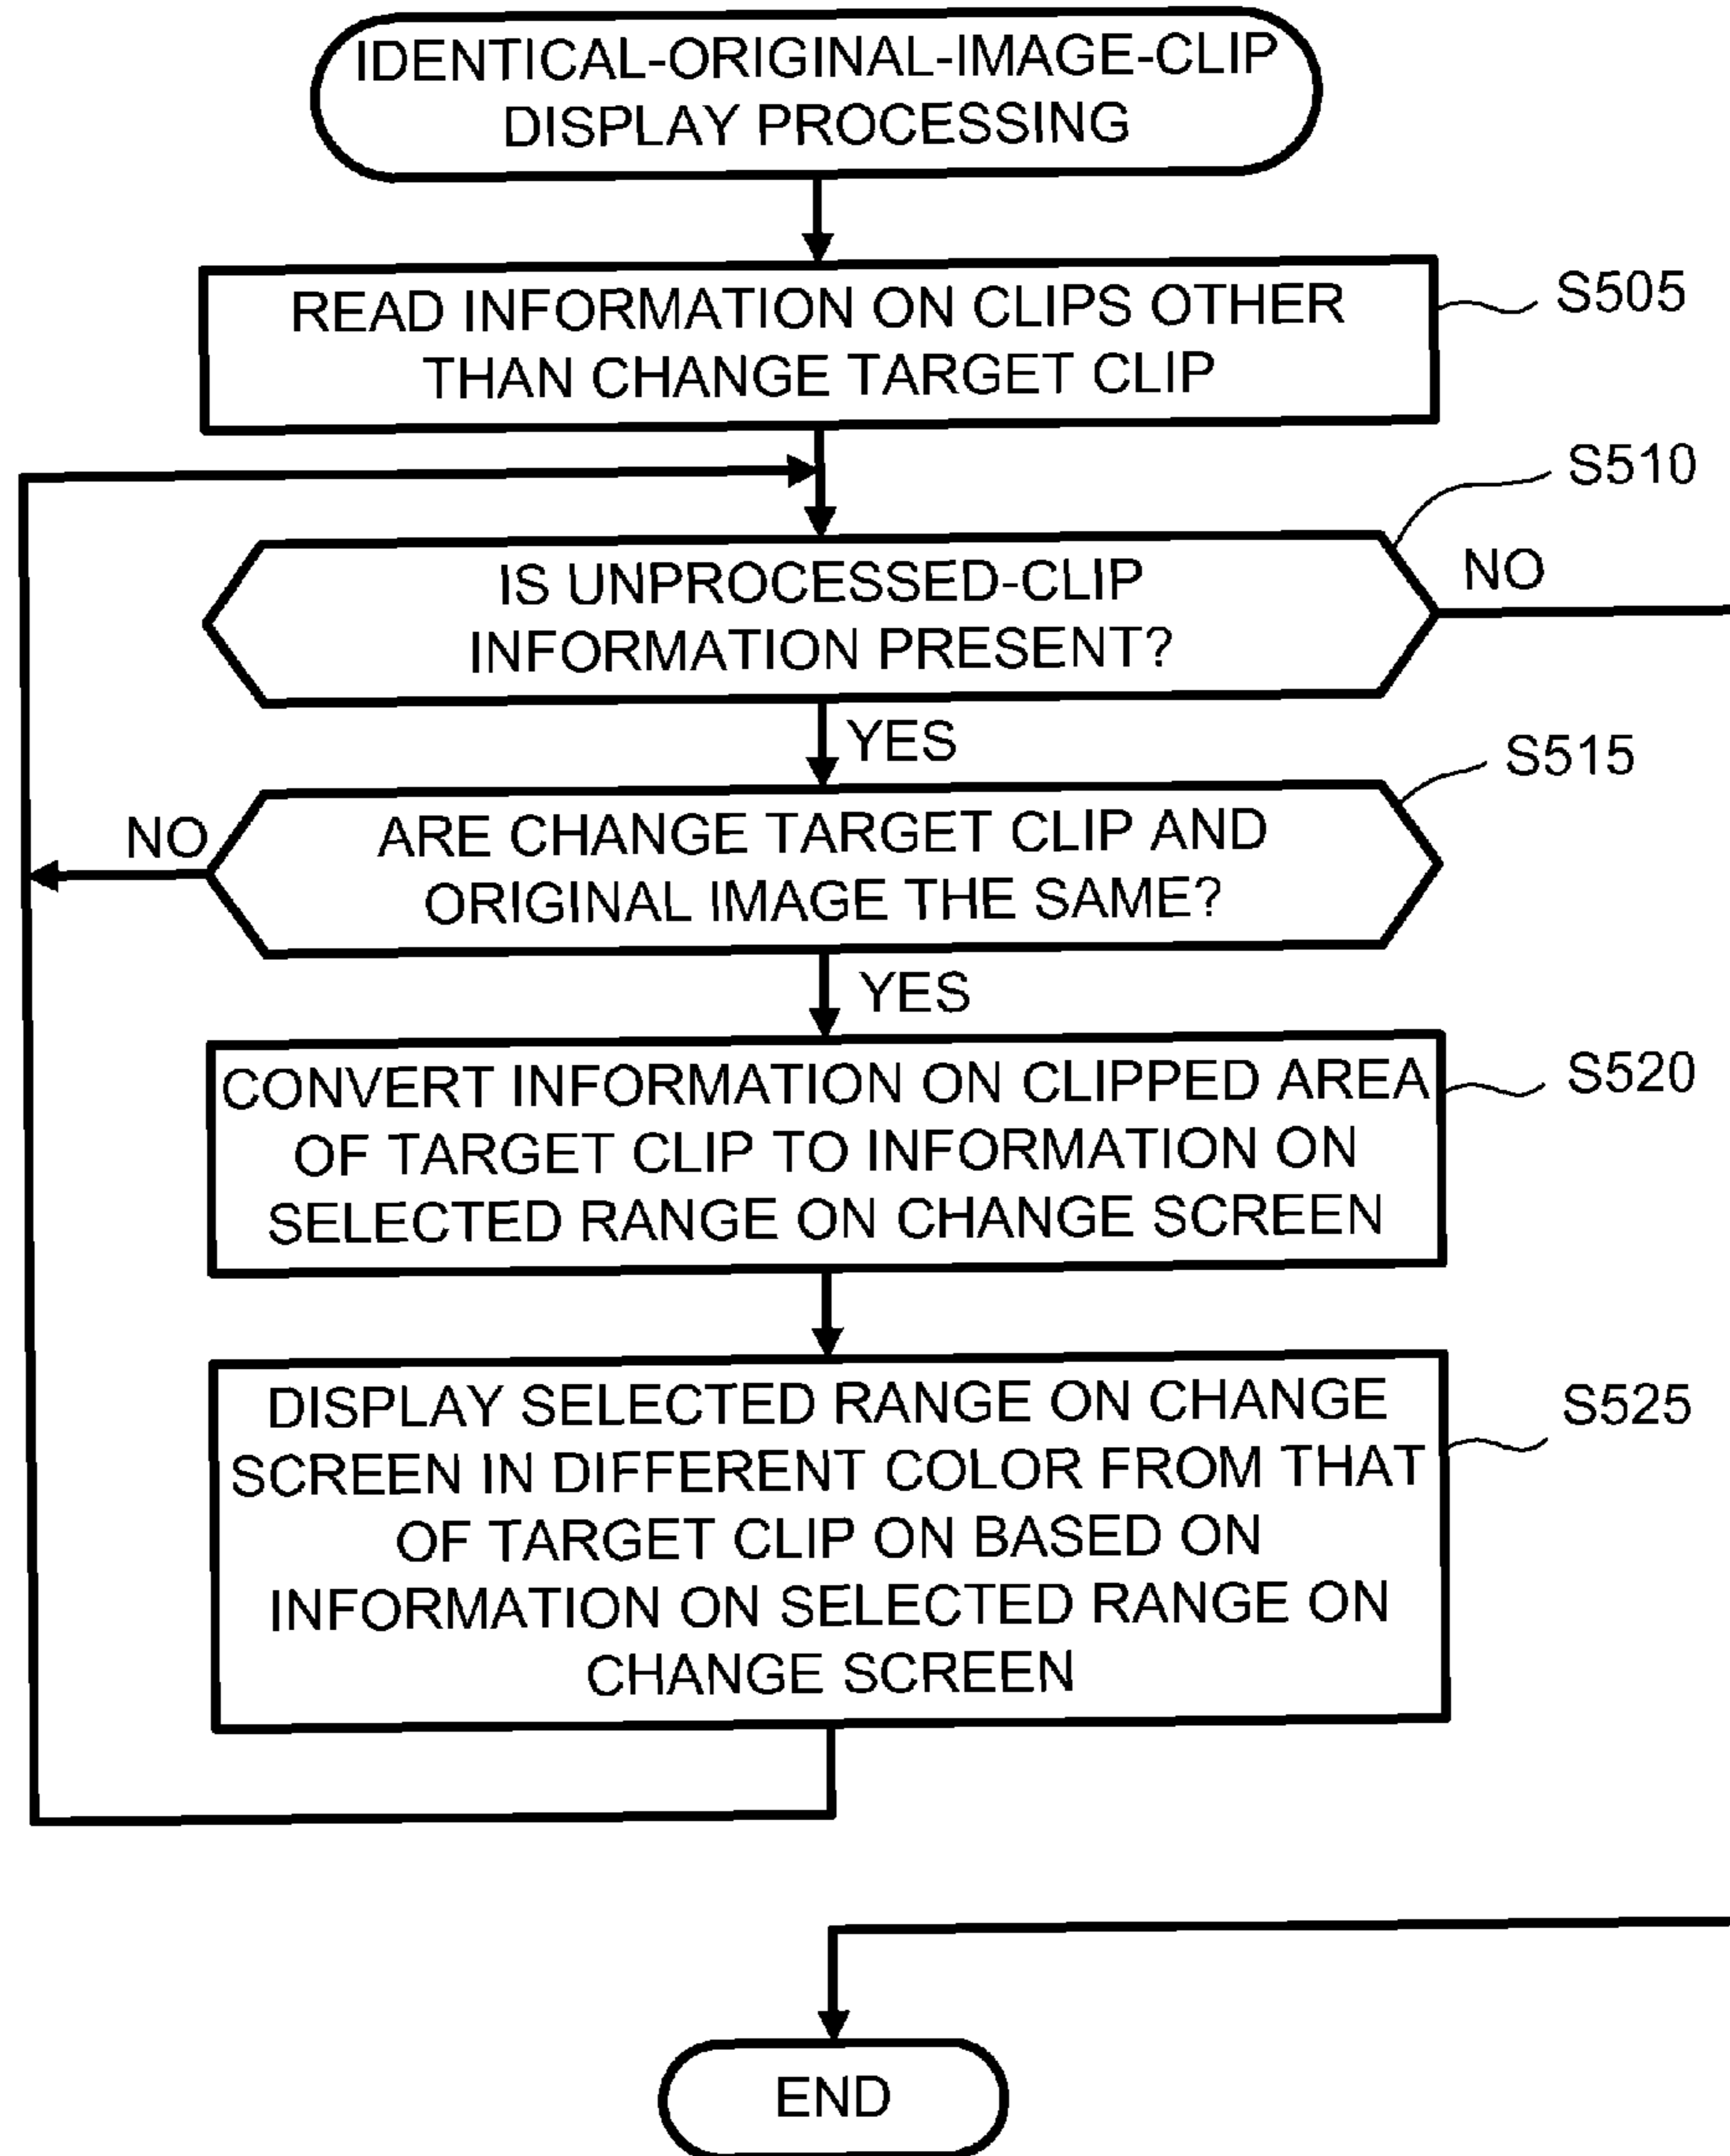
IDENTICAL-ORIGINAL-IMAGE-CLIP DISPLAY PROCESSING

READ INFORMATION ON CLIPS OTHER THAN CHANGE TARGET CLIP

S505

S510

IS UNPROCESSED-CLIP INFORMATION PRESENT?

NO

YES

S515

NO

ARE CHANGE TARGET CLIP AND ORIGINAL IMAGE THE SAME?

YES

CONVERT INFORMATION ON CLIPPED AREA OF TARGET CLIP TO INFORMATION ON SELECTED RANGE ON CHANGE SCREEN

S520

DISPLAY SELECTED RANGE ON CHANGE SCREEN IN DIFFERENT COLOR FROM THAT OF TARGET CLIP ON BASED ON INFORMATION ON SELECTED RANGE ON CHANGE SCREEN

S525

END